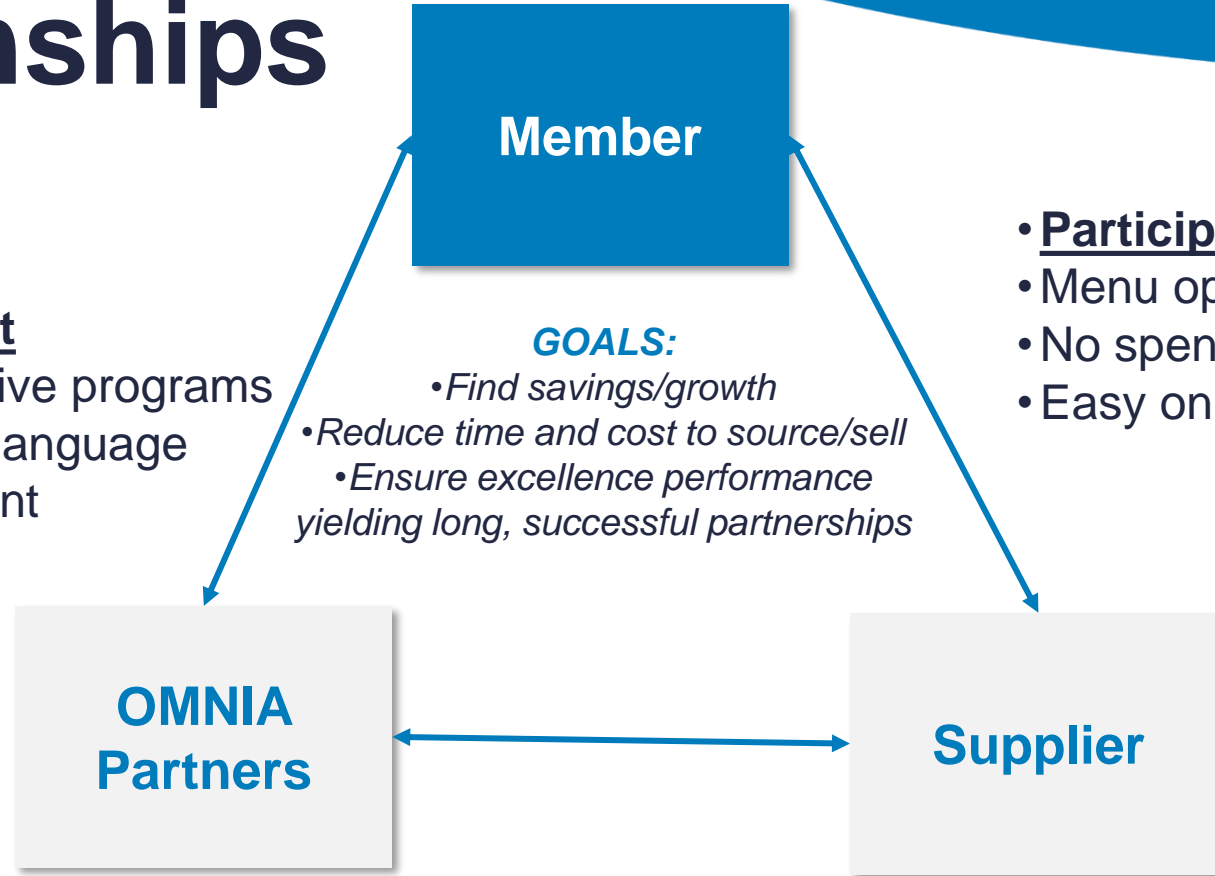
nships

Member

t
ive programs
anguage
nt

GOALS:
•Find savings/growth
•Reduce time and cost to source/sell
•Ensure excellence performance yielding long, successful partnerships

•Particip
•Menu op
•No spen
•Easy on

OMNIA Partners

Supplier